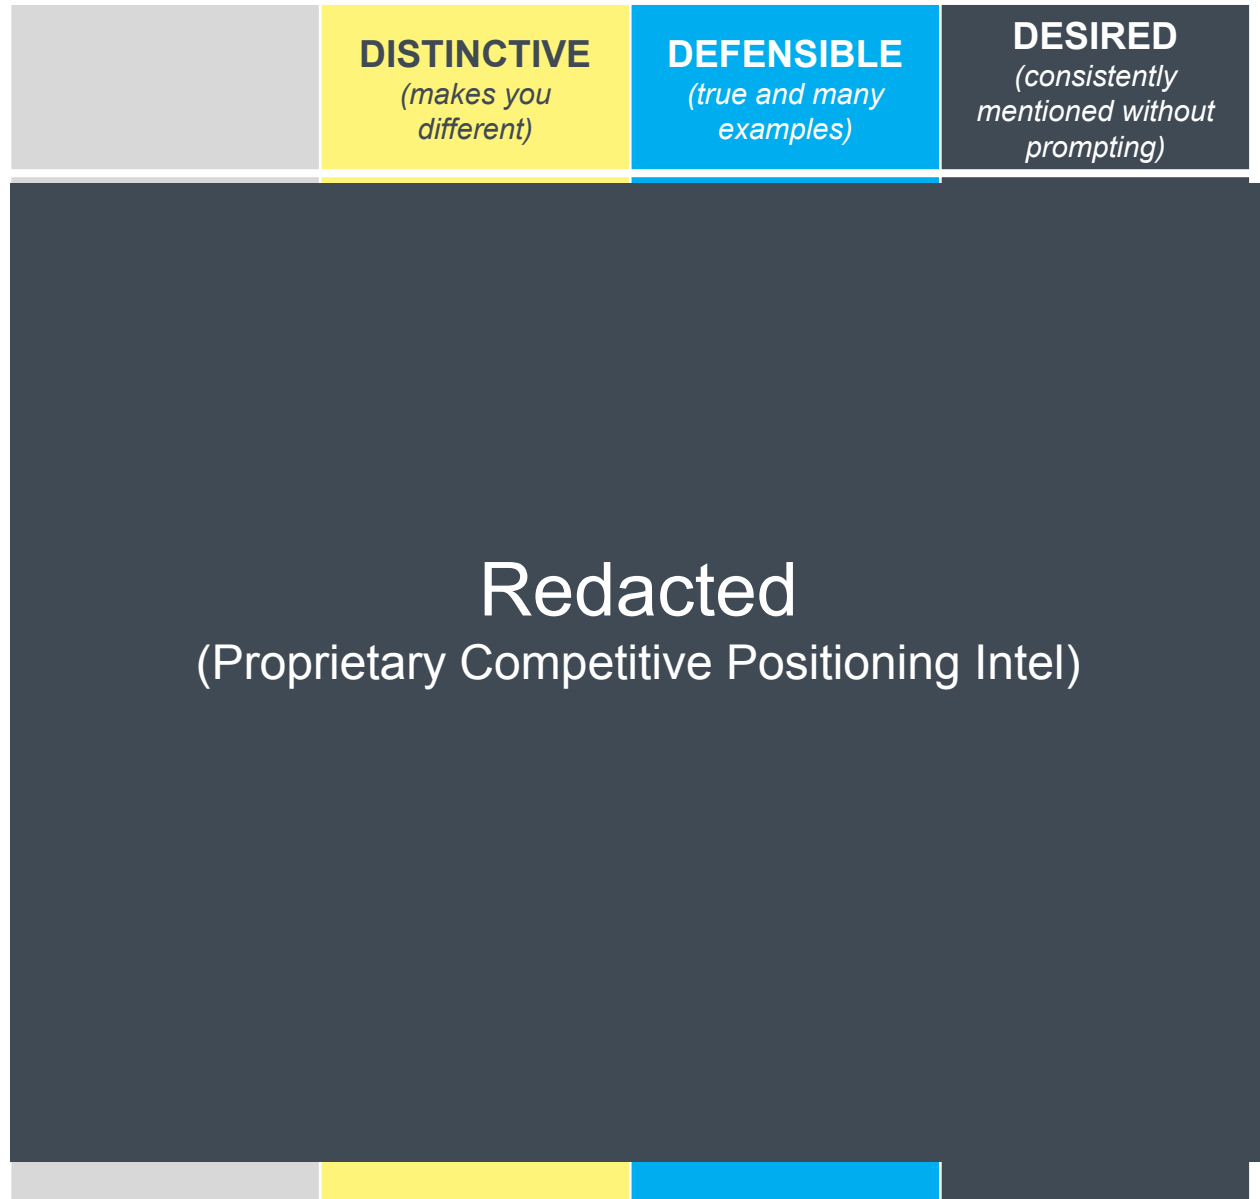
| | DISTINCTIVE (makes you different) | DEFENSIBLE (true and many examples) | DESIRED (consistently mentioned without prompting) |
|---|---|---|---|

Redacted
(Proprietary Competitive Positioning Intel)